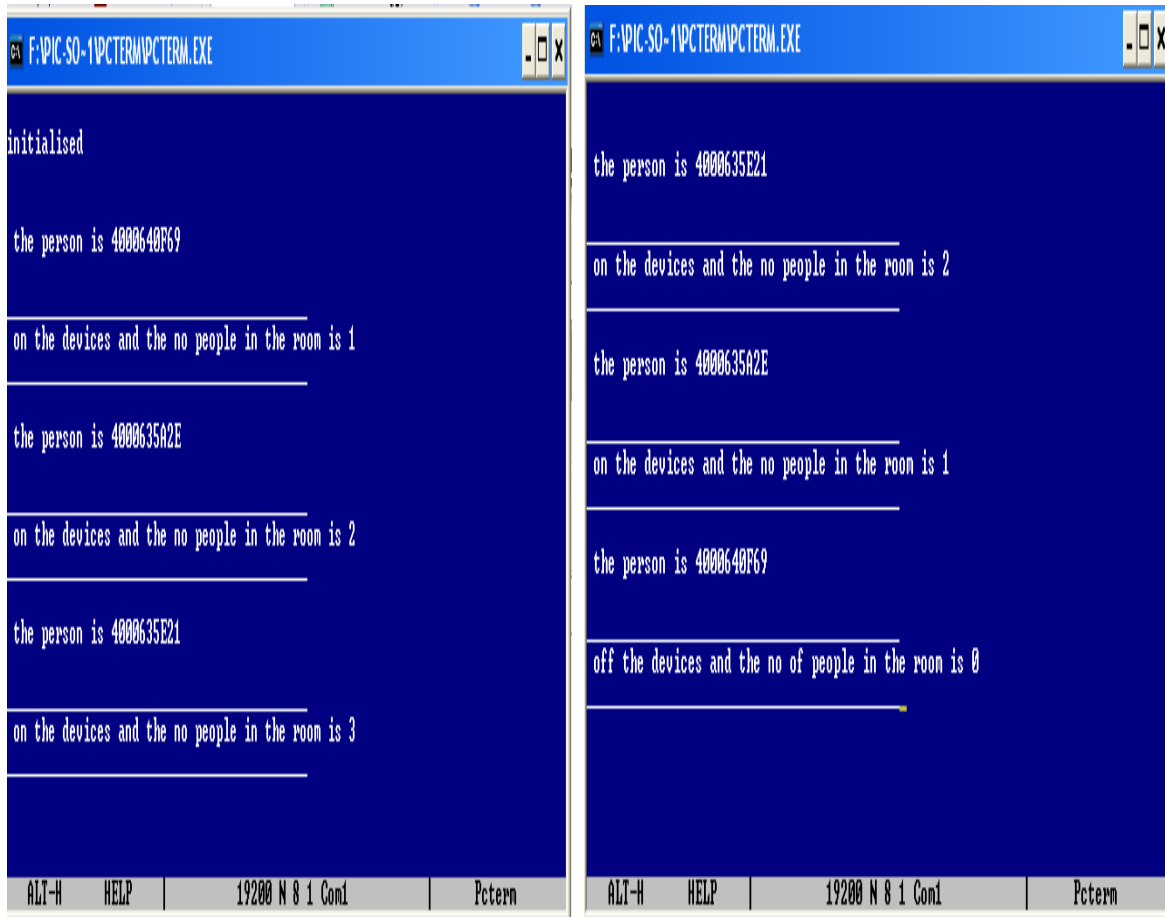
F:\PIC-SO~1\PCTERM\PCTERM.EXE

initialised

the person is 4000640F69

on the devices and the no people in the room is 1

the person is 4000635A2E

on the devices and the no people in the room is 2

the person is 4000635E21

on the devices and the no people in the room is 3

ALT-H HELP | 19200 N 8 1 Com1 | Pcterm

F:\PIC-SO~1\PCTERM\PCTERM.EXE

the person is 4000635E21

on the devices and the no people in the room is 2

the person is 4000635A2E

on the devices and the no people in the room is 1

the person is 4000640F69

off the devices and the no of people in the room is 0

ALT-H HELP | 19200 N 8 1 Com1 | Pcterm